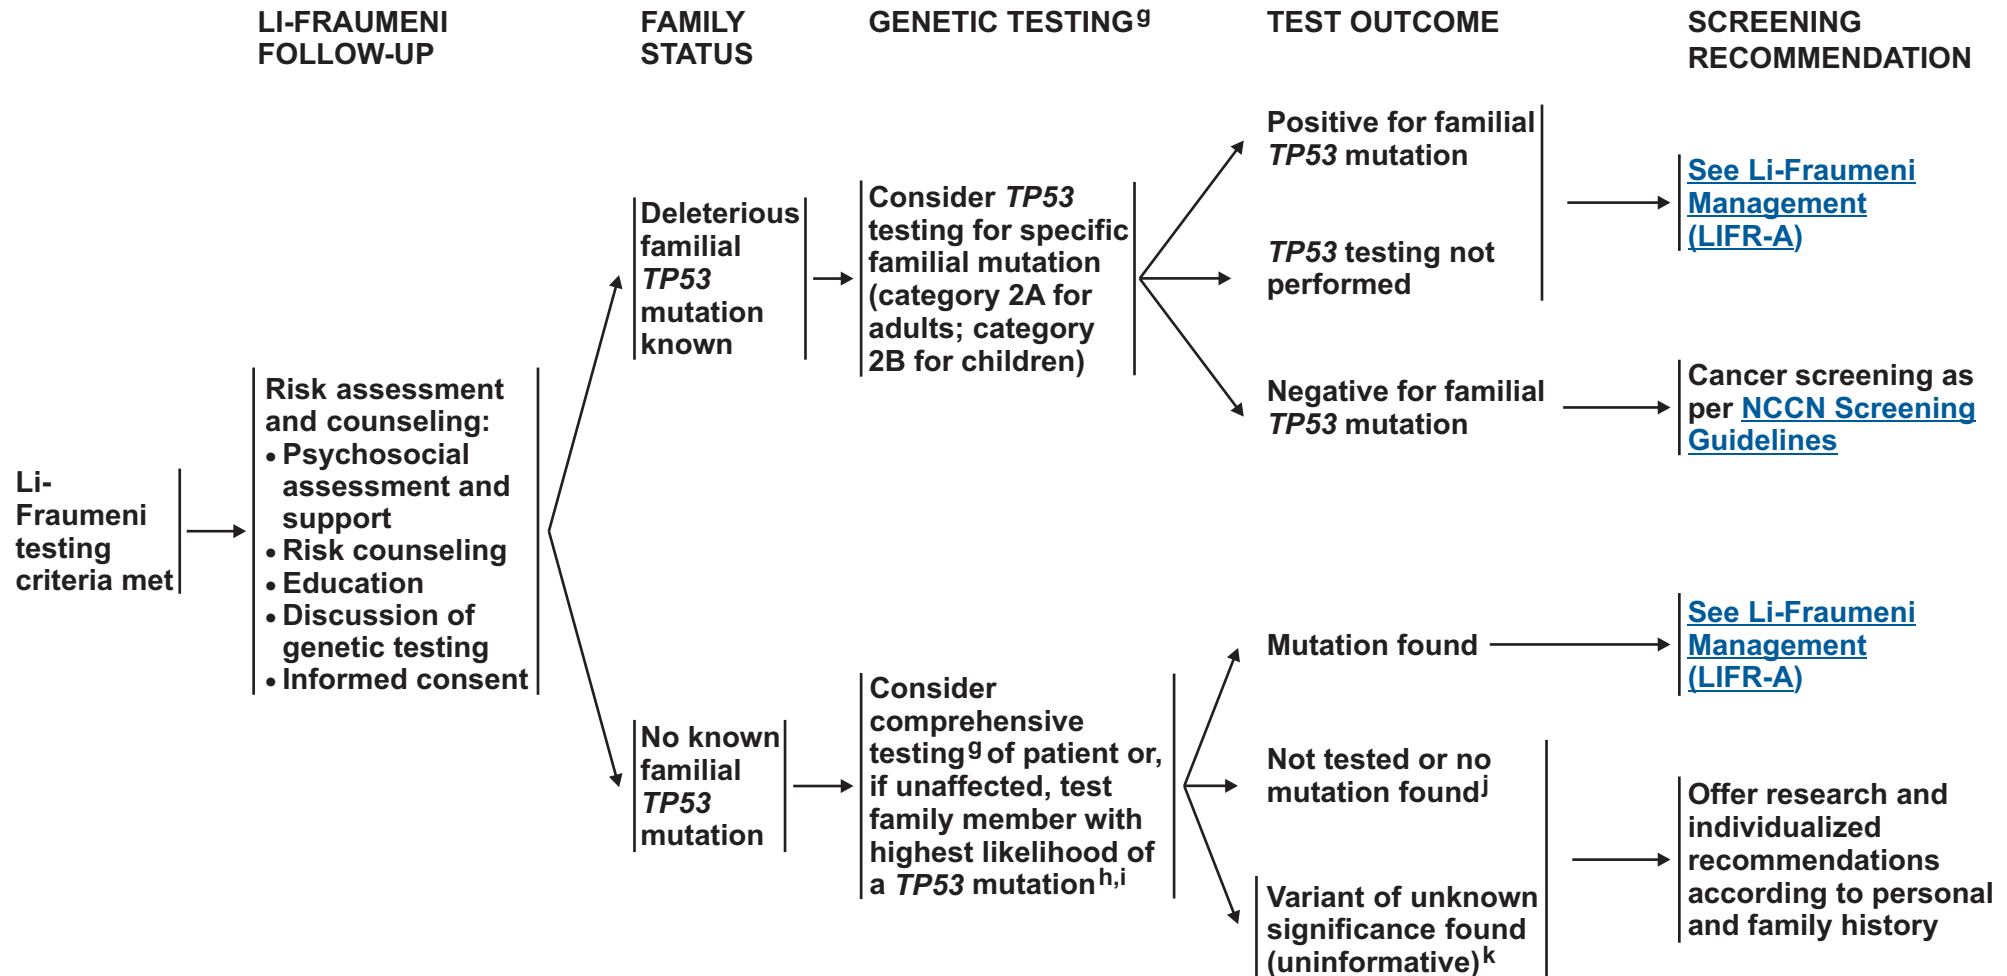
LI-FRAUMENI FOLLOW-UP

FAMILY STATUS

GENETIC TESTING$^g$

TEST OUTCOME

SCREENING RECOMMENDATION

Li-Fraumeni testing criteria met

Risk assessment and counseling:
• Psychosocial assessment and support
• Risk counseling
• Education
• Discussion of genetic testing
• Informed consent

Deleterious familial TP53 mutation known

Consider TP53 testing for specific familial mutation (category 2A for adults; category 2B for children)

Positive for familial TP53 mutation

TP53 testing not performed

See Li-Fraumeni Management (LIFR-A)

Negative for familial TP53 mutation

Cancer screening as per NCCN Screening Guidelines

No known familial TP53 mutation

Consider comprehensive testing$^g$ of patient or, if unaffected, test family member with highest likelihood of a TP53 mutation$^{h,i}$

Mutation found

See Li-Fraumeni Management (LIFR-A)

Not tested or no mutation found$^j$

Variant of unknown significance found (uninformative)$^k$

Offer research and individualized recommendations according to personal and family history